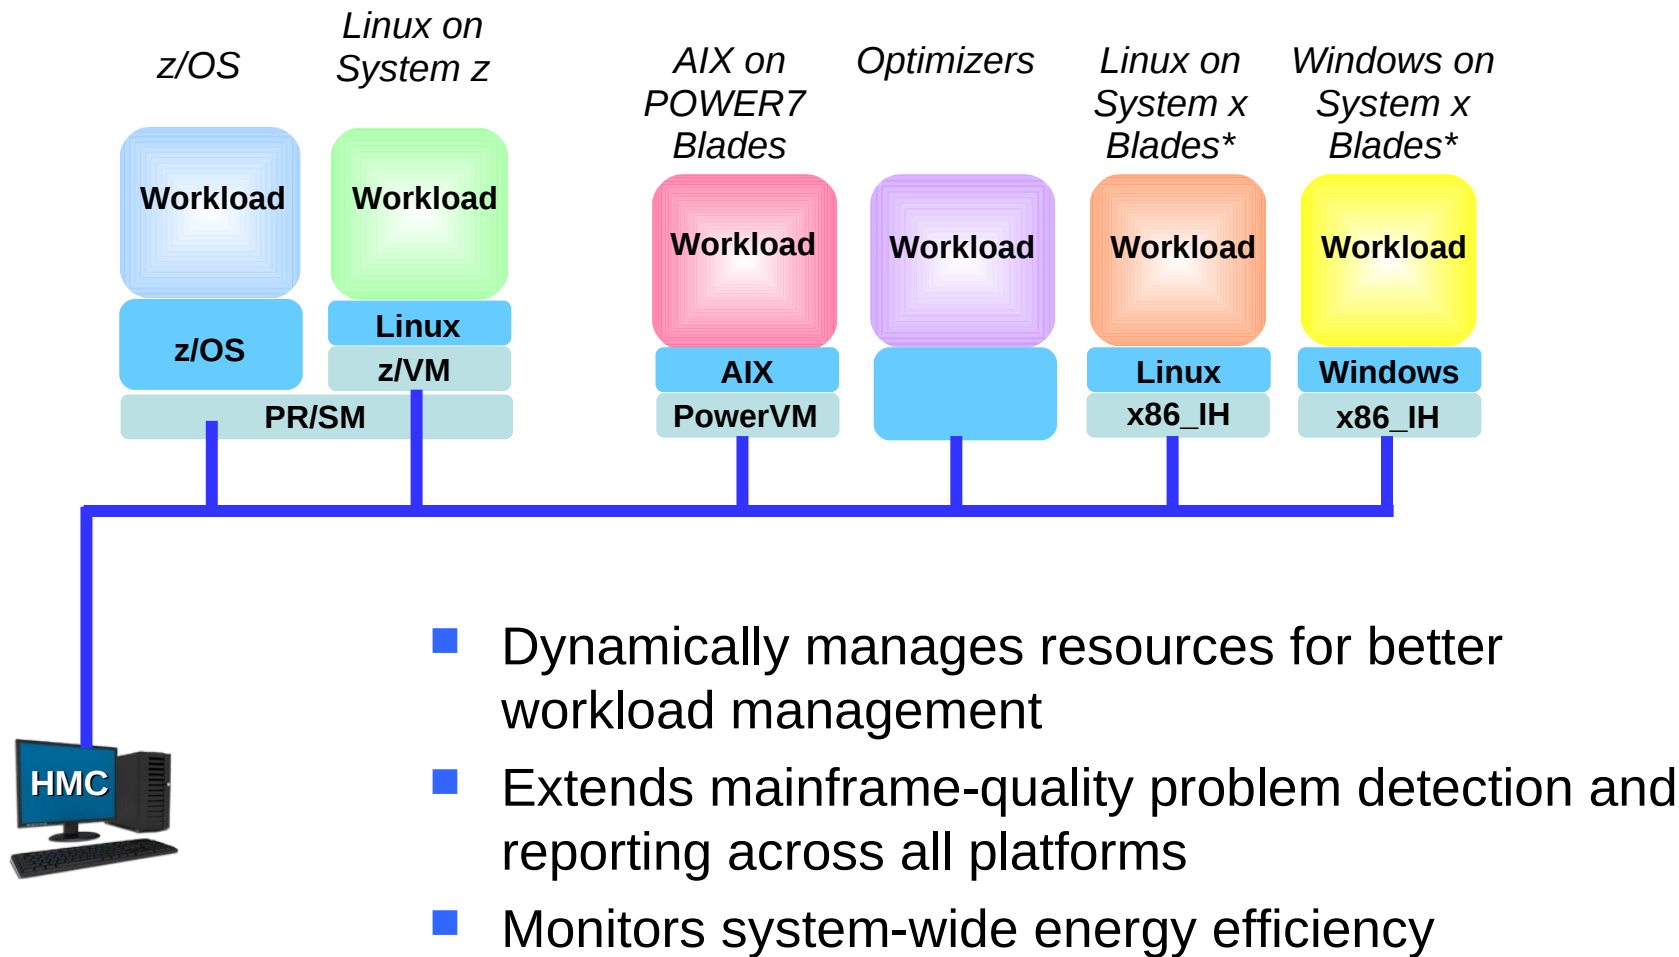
z/OS

Linux on System z

AIX on POWER7 Blades

Optimizers

Linux on System x Blades*

Windows on System x Blades*

Workload

Workload

Workload

Workload

Workload

Workload

z/OS

Linux

z/VM

PR/SM

AIX

PowerVM

Linux

x86_IH

Windows

x86_IH

HMC

Dynamically manages resources for better workload management

Extends mainframe-quality problem detection and reporting across all platforms

Monitors system-wide energy efficiency